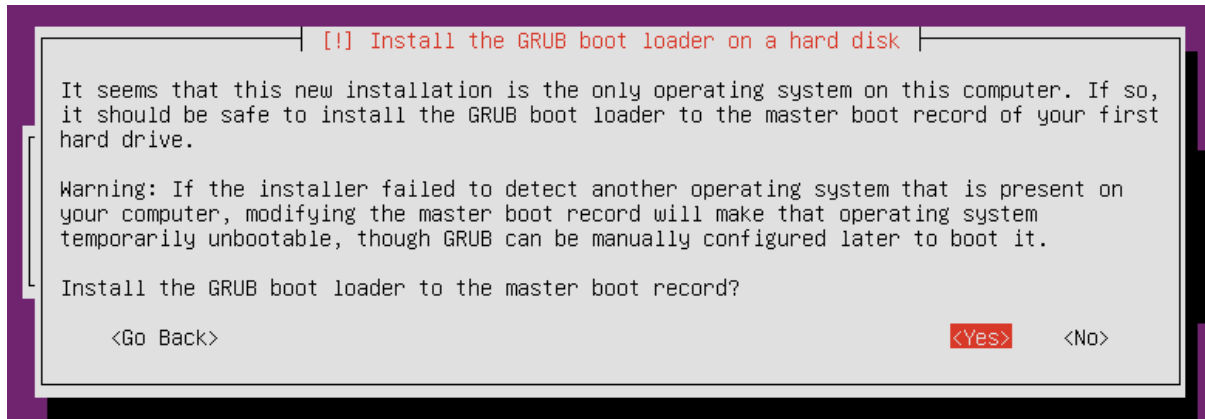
[!] Install the GRUB boot loader on a hard disk

It seems that this new installation is the only operating system on this computer. If so, it should be safe to install the GRUB boot loader to the master boot record of your first hard drive.

Warning: If the installer failed to detect another operating system that is present on your computer, modifying the master boot record will make that operating system temporarily unbootable, though GRUB can be manually configured later to boot it.

Install the GRUB boot loader to the master boot record?

<Go Back>

<Yes>

<No>